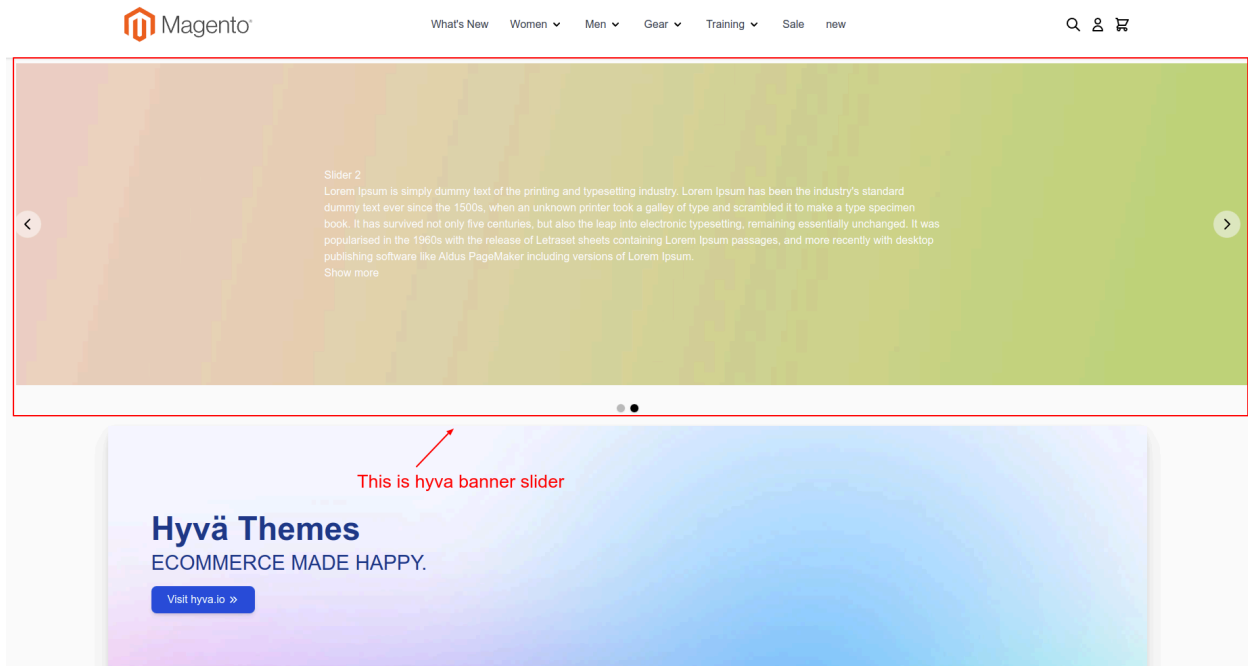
Magento

What's New Women Men Gear Training Sale new

Slider 2
Lorem Ipsum is simply dummy text of the printing and typesetting industry. Lorem Ipsum has been the industry's standard dummy text ever since the 1500s, when an unknown printer took a galley of type and scrambled it to make a type specimen book. It has survived not only five centuries, but also the leap into electronic typesetting, remaining essentially unchanged. It was popularised in the 1960s with the release of Letraset sheets containing Lorem Ipsum passages, and more recently with desktop publishing software like Aldus PageMaker including versions of Lorem Ipsum.
Show more

This is hyva banner slider

Hyvä Themes
ECOMMERCE MADE HAPPY.
Visit hyva.io »